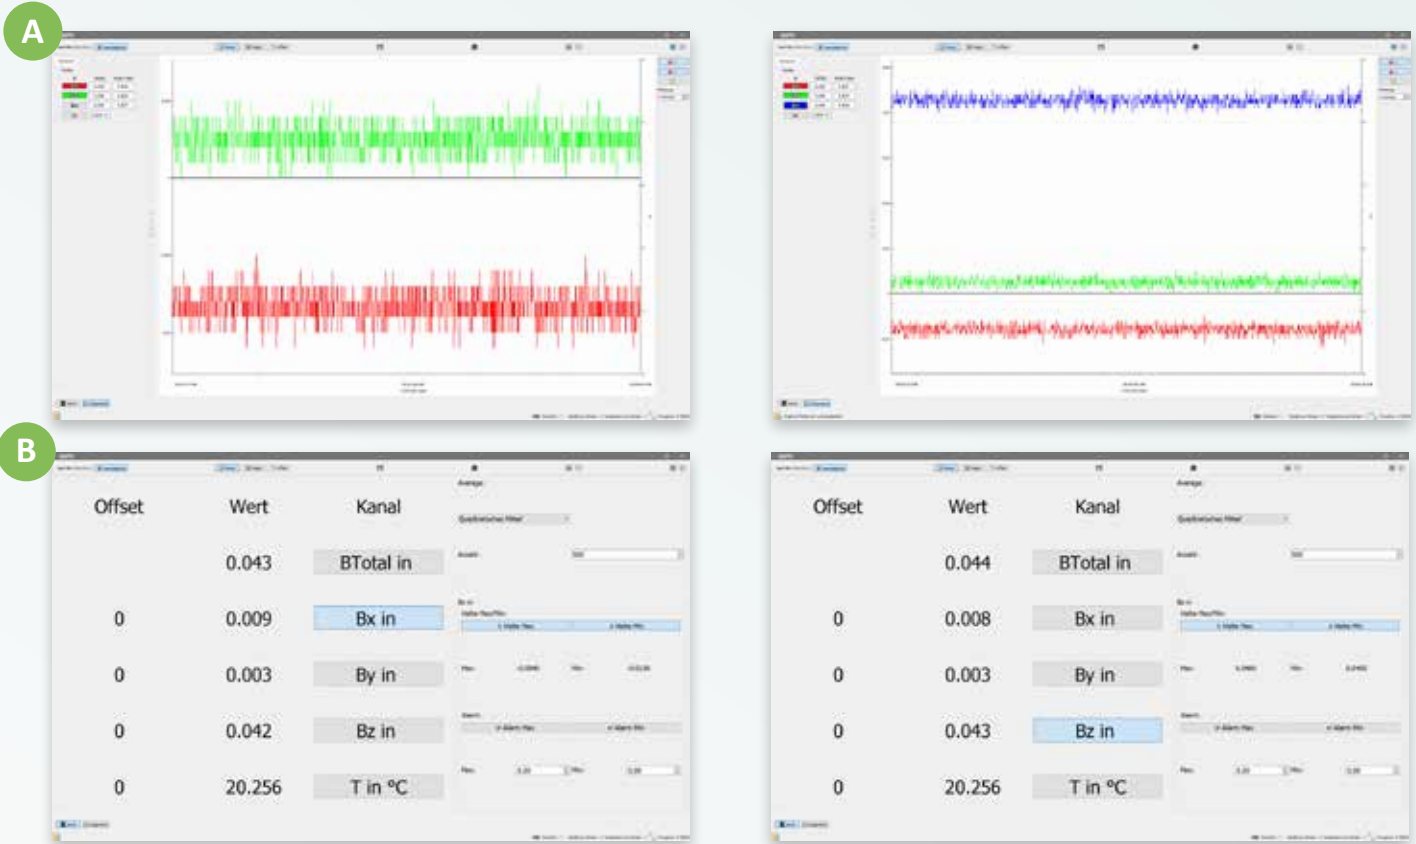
A

B

| Offset | Wert | Kanal |
|---|---|---|
| | 0.043 | BTotal in |
| 0 | 0.009 | Bx in |
| 0 | 0.003 | By in |
| 0 | 0.042 | Bz in |
| 0 | 20.256 | T in °C |

Average

| Offset | Wert | Kanal |
|---|---|---|
| | 0.044 | BTotal in |
| 0 | 0.008 | Bx in |
| 0 | 0.003 | By in |
| 0 | 0.043 | Bz in |
| 0 | 20.256 | T in °C |

Average